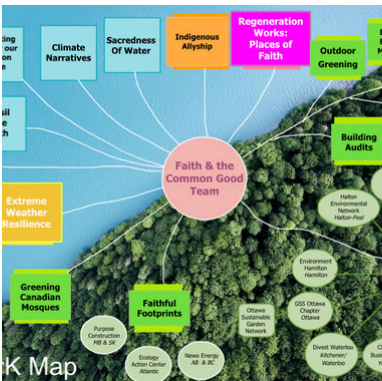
ting ur on

Climate Narratives

Sacredness Of Water

Indigenous Allyship

Regeneration Works: Places of Faith

Outdoor Greening

il e th

Building Audits

Faith & the Common Good Team

Halton Environmental Network
Halton-Peel

Extreme Weather Resilience

Environment Hamilton
Hamilton

Greening Canadian Mosques

Faithful Footprints

GSS Ottawa Chapter
Ottawa

Ottawa Sustainable Garden Network

Purpose Construction
MB & SK

Ecology Action Center
Atlantic

Newo Energy
AB & BC

Divest Waterloo
Kitchener/ Waterloo

k Map